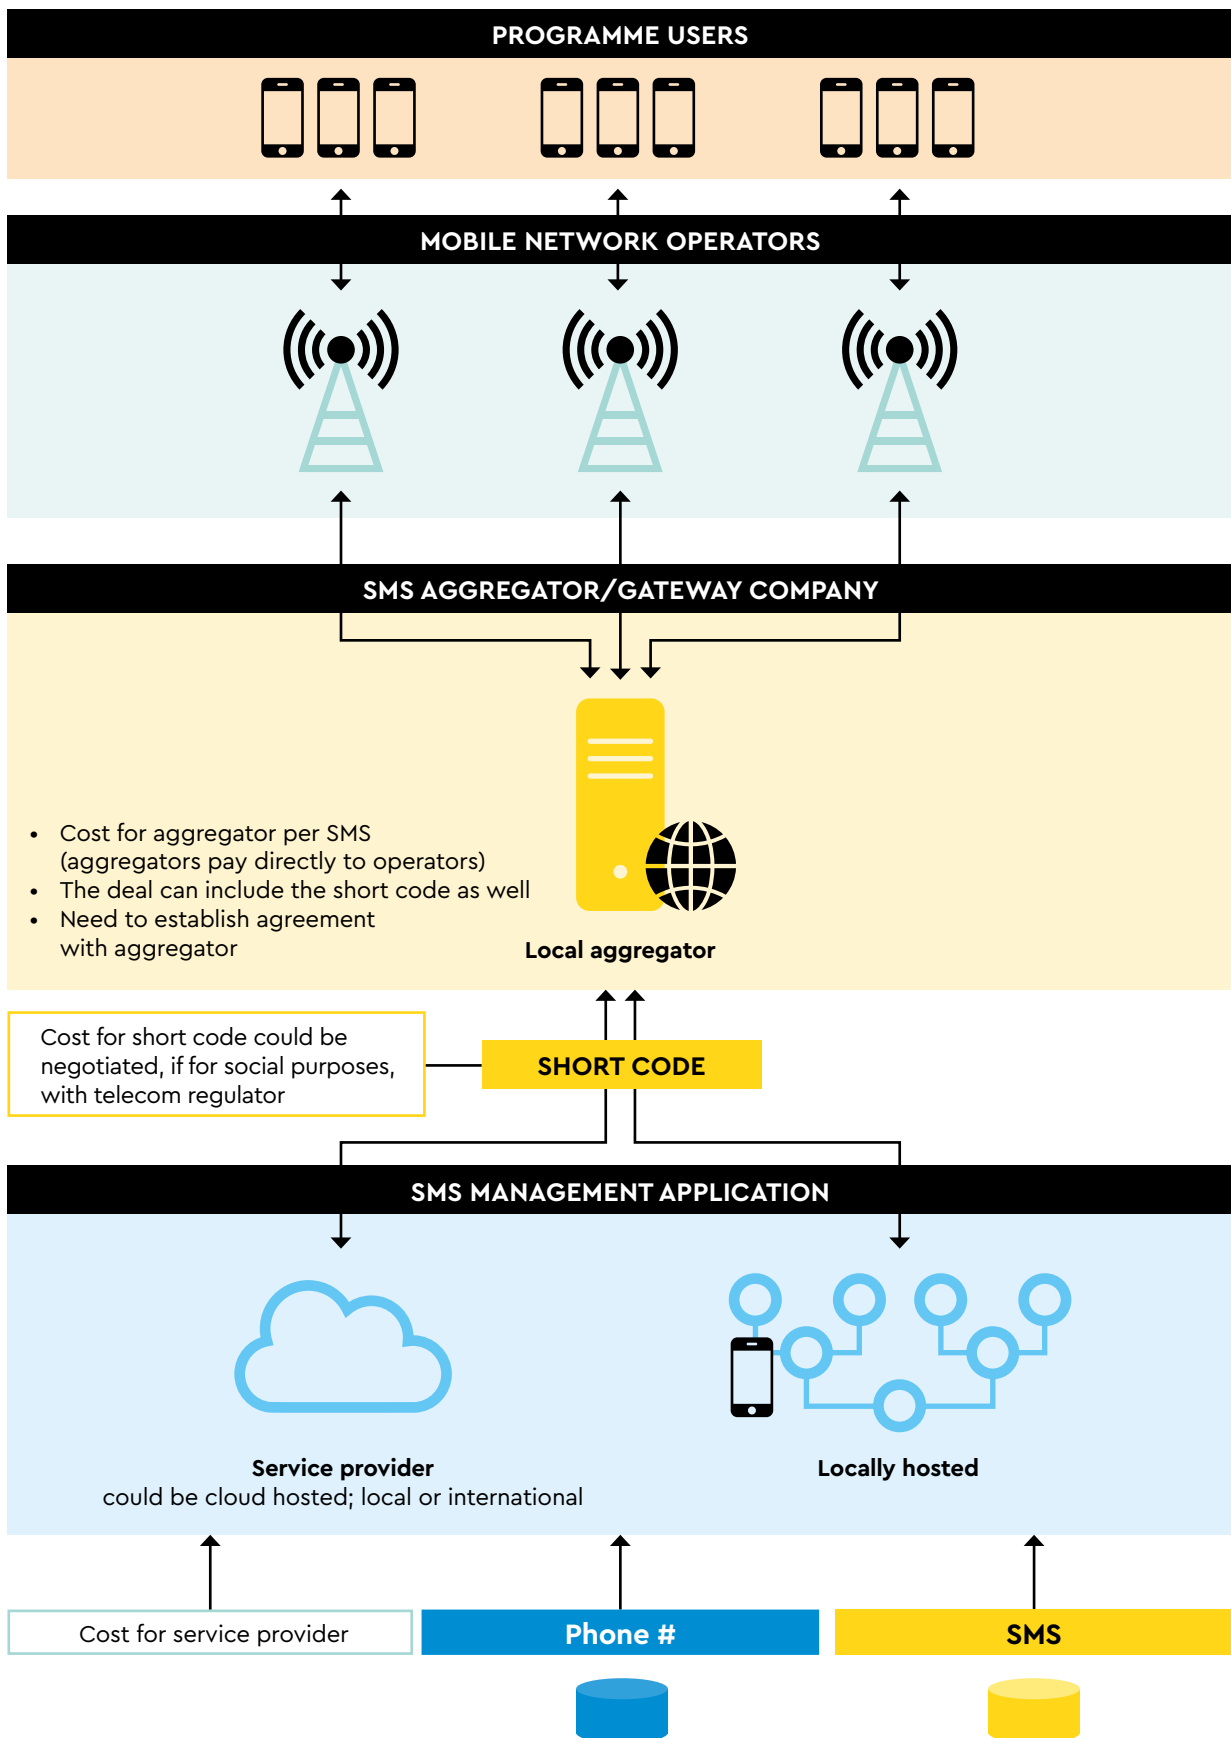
PROGRAMME USERS

MOBILE NETWORK OPERATORS

SMS AGGREGATOR/GATEWAY COMPANY

- Cost for aggregator per SMS (aggregators pay directly to operators)
- The deal can include the short code as well
- Need to establish agreement with aggregator

Local aggregator

Cost for short code could be negotiated, if for social purposes, with telecom regulator

SHORT CODE

SMS MANAGEMENT APPLICATION

Service provider
could be cloud hosted; local or international

Locally hosted

Cost for service provider

Phone #

SMS